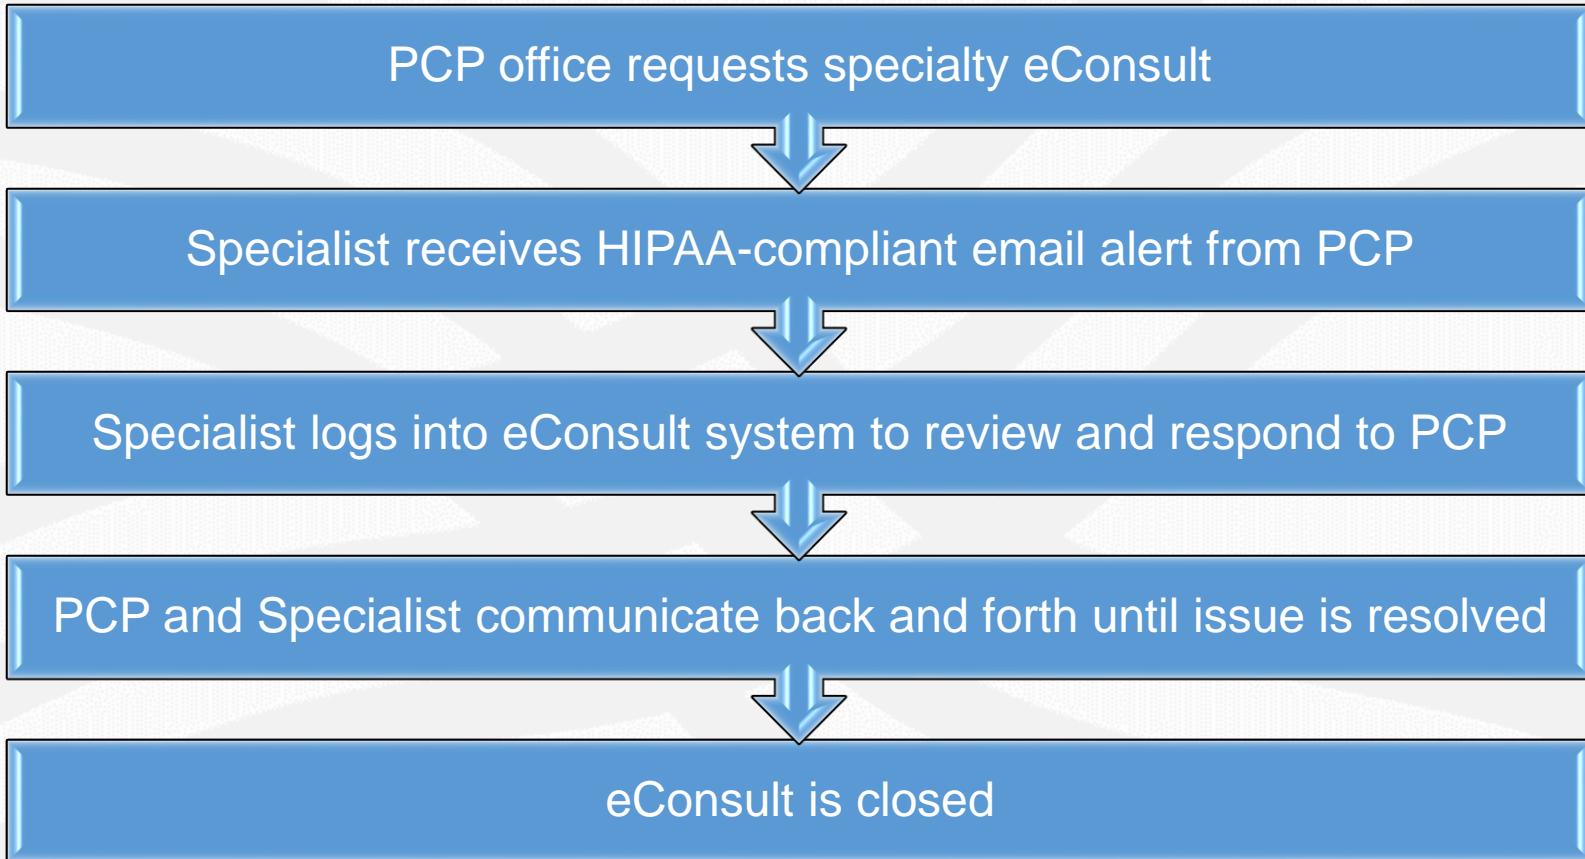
PCP office requests specialty eConsult

Specialist receives HIPAA-compliant email alert from PCP

Specialist logs into eConsult system to review and respond to PCP

PCP and Specialist communicate back and forth until issue is resolved

eConsult is closed